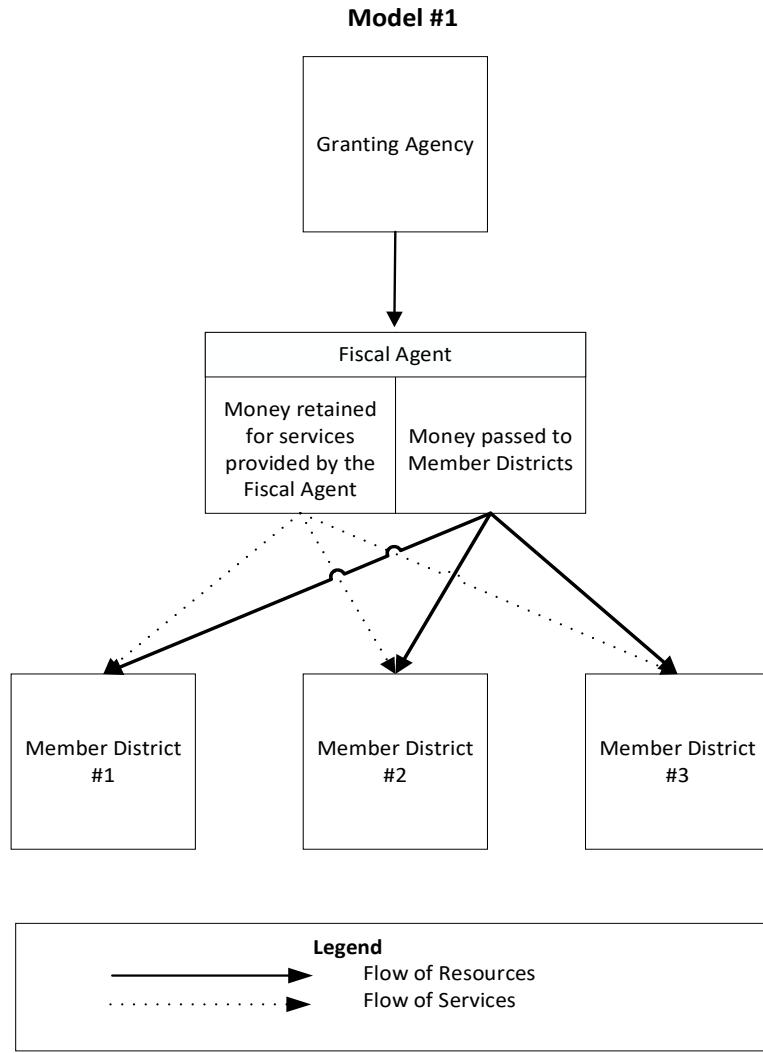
Model #1

Granting Agency

Fiscal Agent

Money retained for services provided by the Fiscal Agent

Money passed to Member Districts

Member District #1

Member District #2

Member District #3

Legend

Flow of Resources

Flow of Services